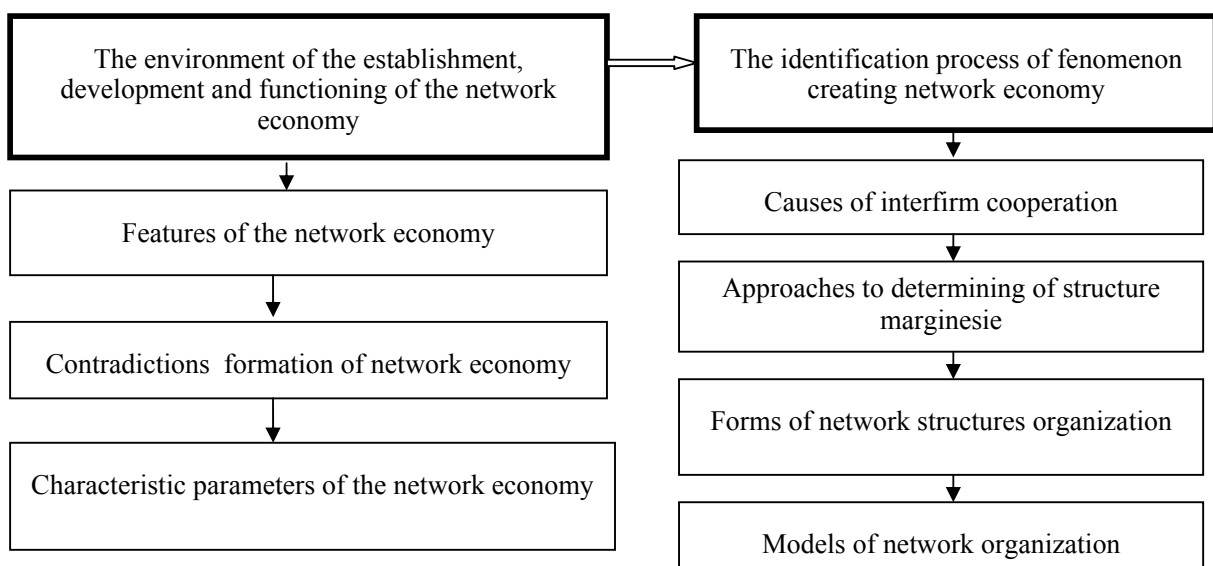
The environment of the establishment, development and functioning of the network economy

Features of the network economy

Contradictions  formation of network economy

Characteristic parameters of the network economy

The identification process of fenomenon creating network economy

Causes of interfirm cooperation

Approaches to determining of structure marginesie

Forms of network structures organization

Models of network organization